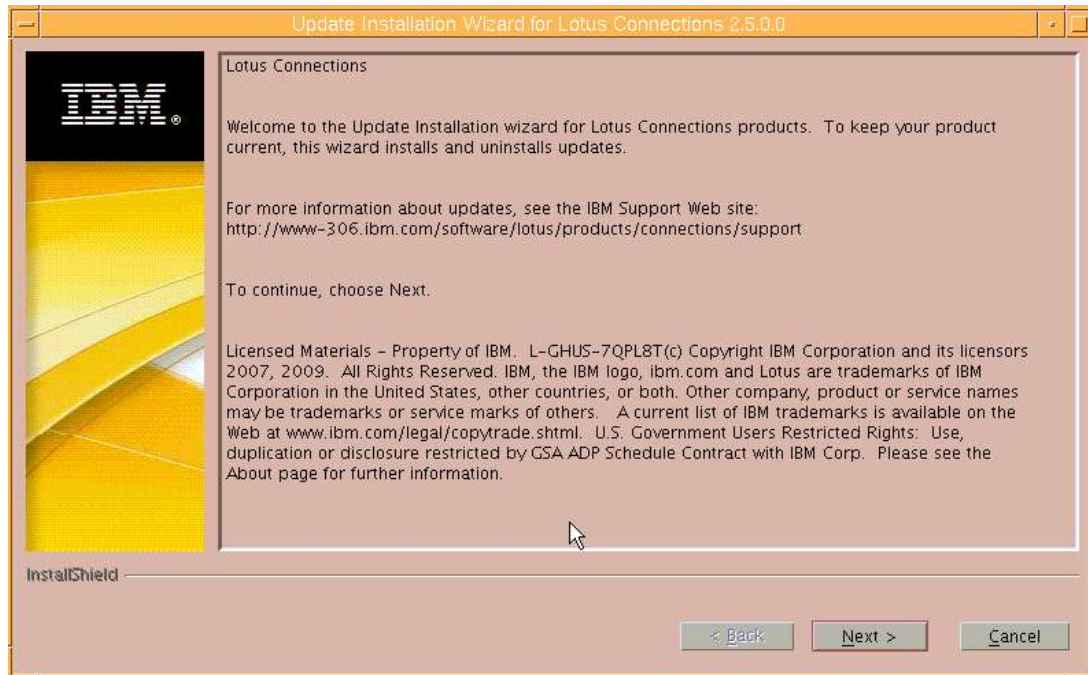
Update Installation Wizard for Lotus Connections 2.5.0.0

IBM.

Lotus Connections

Welcome to the Update Installation wizard for Lotus Connections products. To keep your product current, this wizard installs and uninstalls updates.

For more information about updates, see the IBM Support Web site: http://www-306.ibm.com/software/lotus/products/connections/support

To continue, choose Next.

Licensed Materials - Property of IBM. L-GHUS-7QPL8T(c) Copyright IBM Corporation and its licensors 2007, 2009. All Rights Reserved. IBM, the IBM logo, ibm.com and Lotus are trademarks of IBM Corporation in the United States, other countries, or both. Other company, product or service names may be trademarks or service marks of others. A current list of IBM trademarks is available on the Web at www.ibm.com/legal/copytrade.shtml. U.S. Government Users Restricted Rights: Use, duplication or disclosure restricted by GSA ADP Schedule Contract with IBM Corp. Please see the About page for further information.

InstallShield

< Back

Next >

Cancel